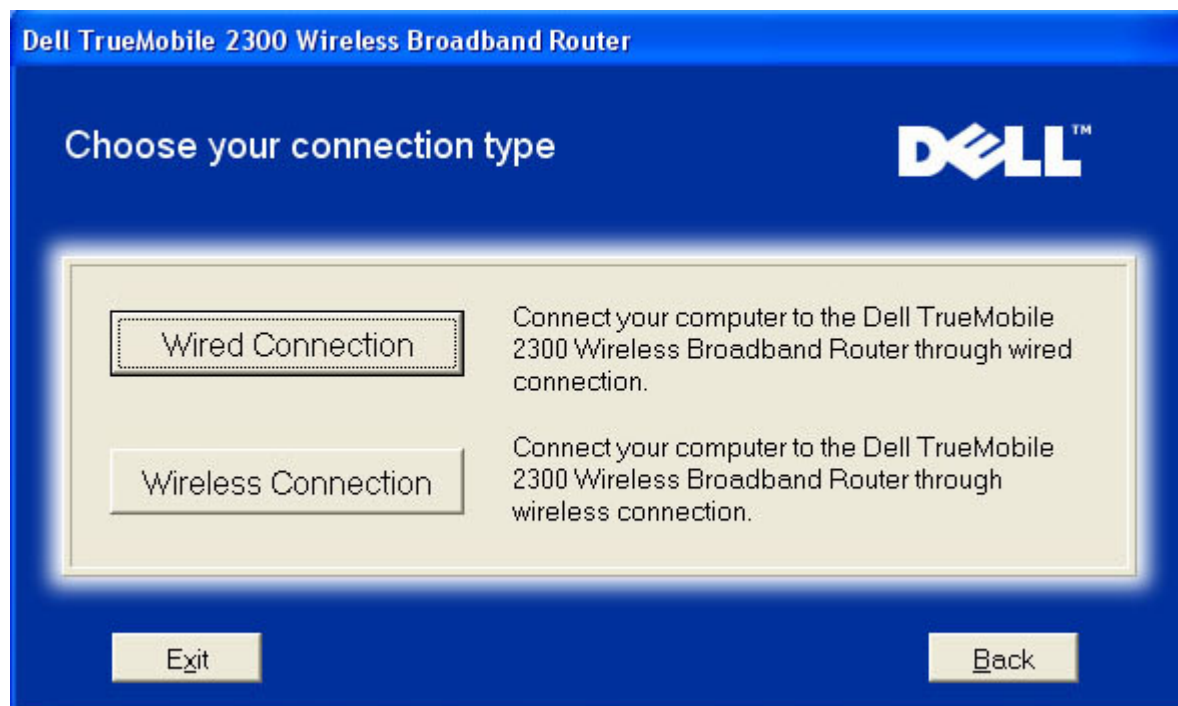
Dell TrueMobile 2300 Wireless Broadband Router

Choose your connection type

DELL™

Wired Connection

Connect your computer to the Dell TrueMobile 2300 Wireless Broadband Router through wired connection.

Wireless Connection

Connect your computer to the Dell TrueMobile 2300 Wireless Broadband Router through wireless connection.

Exit

Back